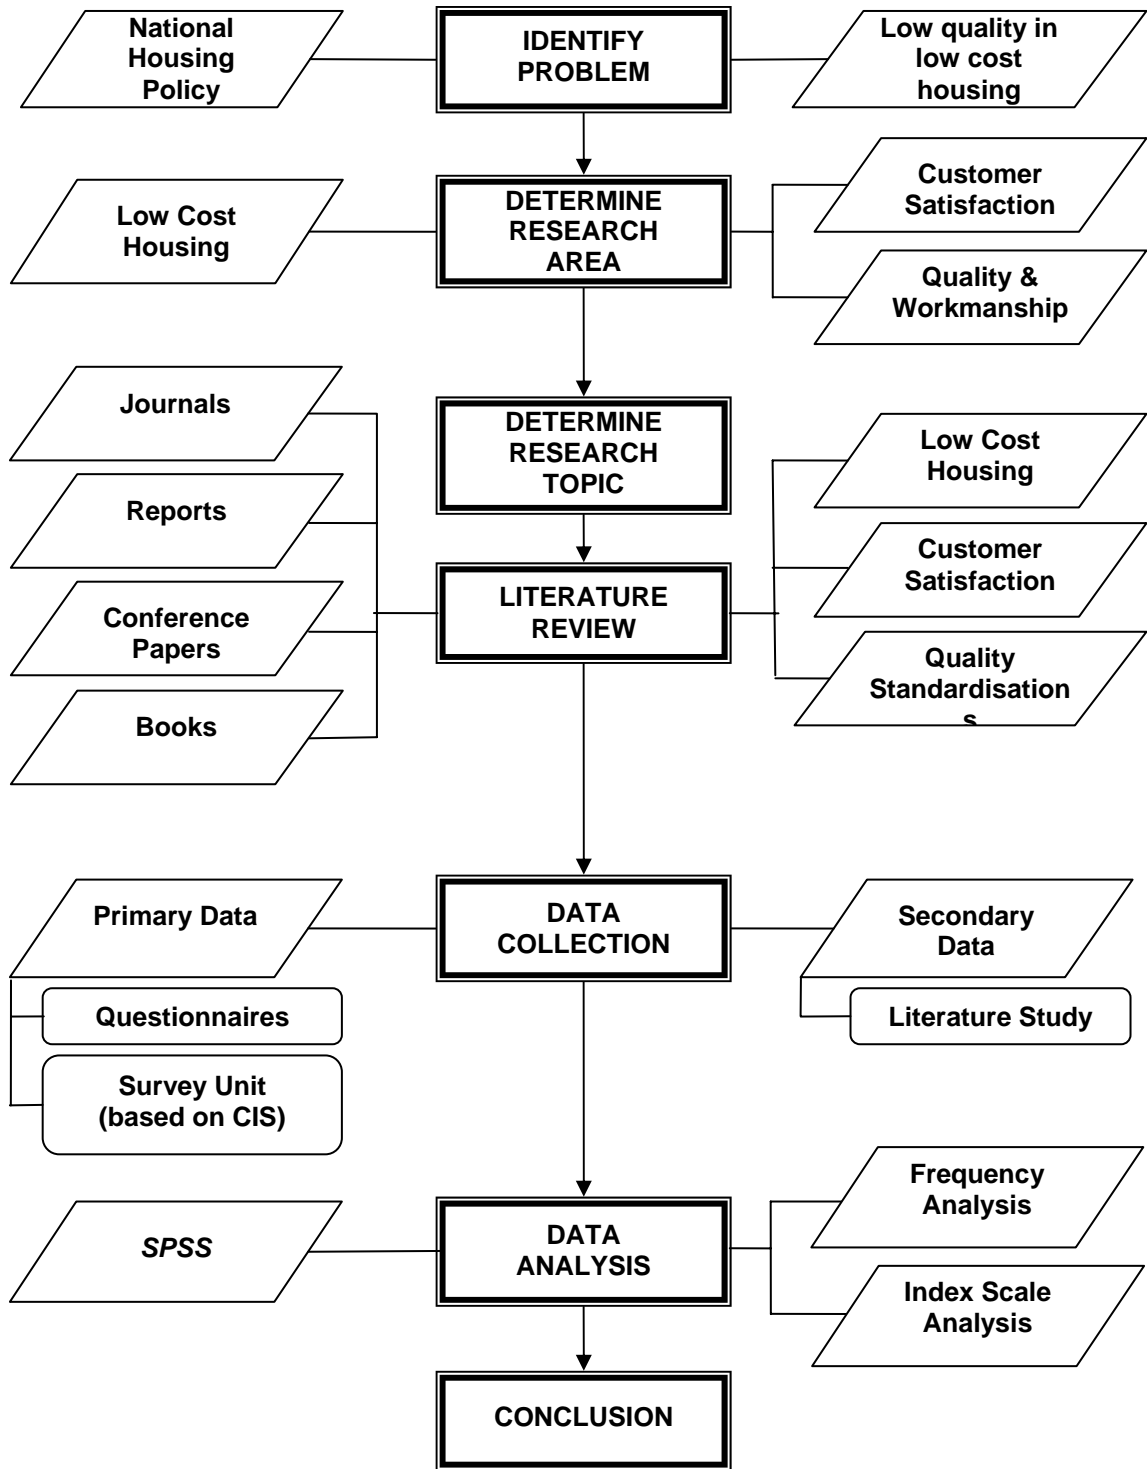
National Housing Policy

IDENTIFY PROBLEM

Low quality in low cost housing

Low Cost Housing

DETERMINE RESEARCH AREA

Customer Satisfaction

Quality & Workmanship

Journals

Reports

Conference Papers

Books

DETERMINE RESEARCH TOPIC

LITERATURE REVIEW

Low Cost Housing

Customer Satisfaction

Quality Standardisation s

Primary Data

Questionnaires

Survey Unit (based on CIS)

DATA COLLECTION

Secondary Data

Literature Study

*SPSS*

DATA ANALYSIS

Frequency Analysis

Index Scale Analysis

CONCLUSION